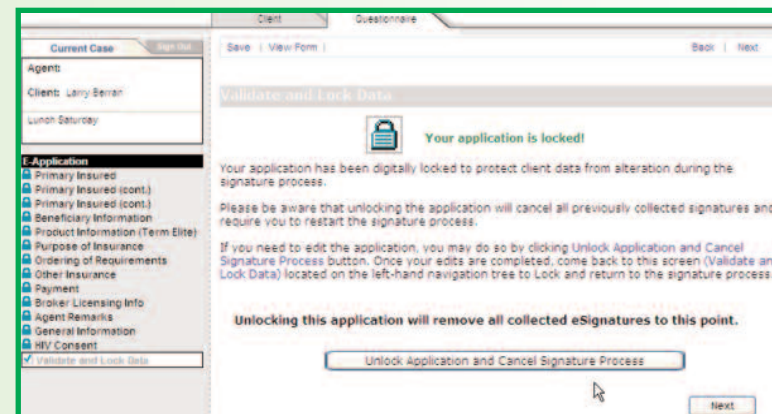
Client | Questionnaire

Current Case | Sign Out

Agent:

Client: Larry Berrer

Lunch Saturday

E-Application
Primary Insured
Primary Insured (cont.)
Primary Insured (cont.)
Beneficiary Information
Product Information (Term Elite)
Purpose of Insurance
Ordering of Requirements
Other Insurance
Payment
Broker Licensing Info
Agent Remarks
General Information
HIV Consent
Validate and Lock Data

Save | View Form |

Back | Next

Validate and Lock Data

Your application is locked!

Your application has been digitally locked to protect client data from alteration during the signature process.

Please be aware that unlocking the application will cancel all previously collected signatures and require you to restart the signature process.

If you need to edit the application, you may do so by clicking Unlock Application and Cancel Signature Process button. Once your edits are completed, come back to this screen (Validate and Lock Data) located on the left-hand navigation tree to Lock and return to the signature process.

Unlocking this application will remove all collected eSignatures to this point.

Unlock Application and Cancel Signature Process

Next